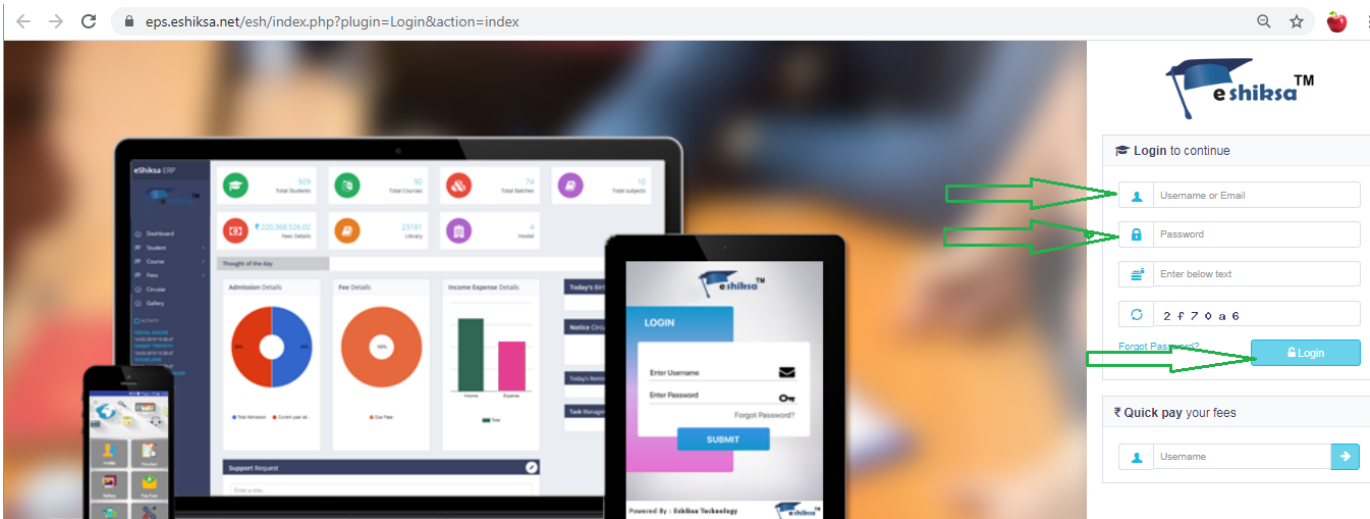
eps.eshiksa.net/esh/index.php?plugin=Login&action=index

eShiksa ERP

929 Total Students

92 Total Courses

74 Total Batches

10 Total subjects

₹ 220,368,526.02 Fees Details

23181 Library

4 Hostel

Dashboard
Student
Course
Fees
Circular
Gallery

Thought of the day

Admission Details

Fee Details

Income Expense Details

Today's Birt

Notice Circ

Today's Remi

Task Manage

Support Request

eshiksa TM

LOGIN

Enter Username

Enter Password

Forgot Password?

SUBMIT

Powered By : Eshiksa Technology

eshiksa TM

Login to continue

Username or Email

Password

Enter below text

2 f 7 0 a 6

Forgot Password?

Login

₹ Quick pay your fees

Username